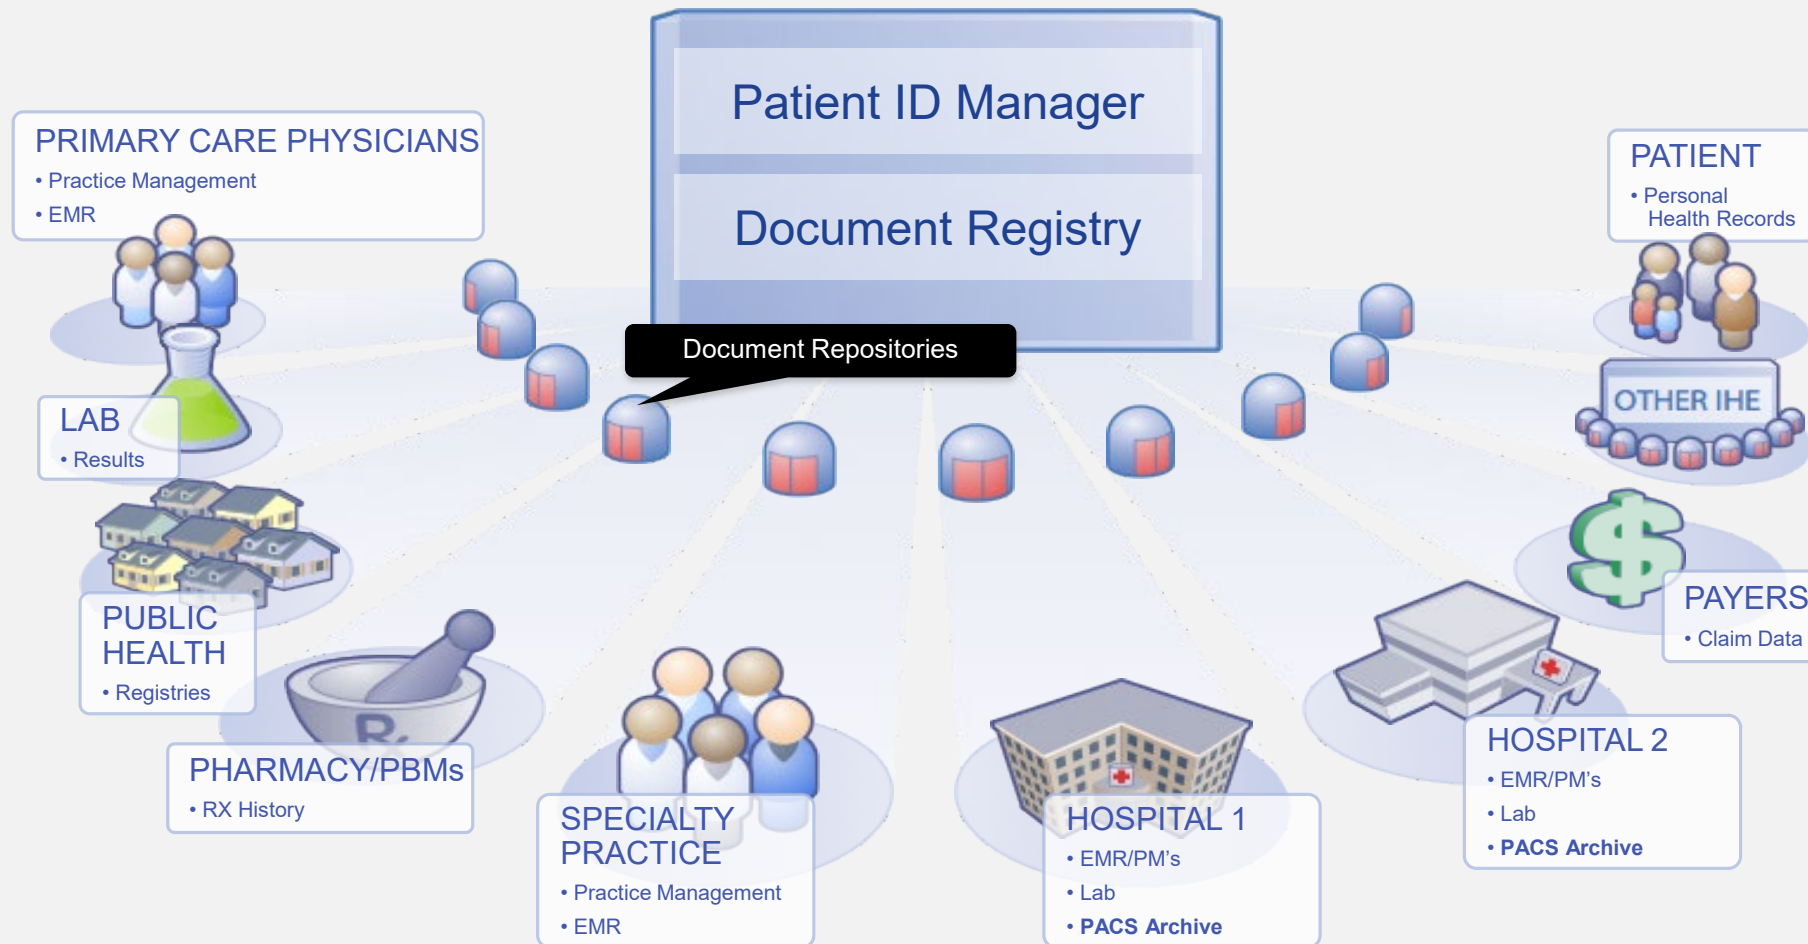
Patient ID Manager

Document Registry

PRIMARY CARE PHYSICIANS
• Practice Management
• EMR

PATIENT
• Personal Health Records

Document Repositories

OTHER IHE

LAB
• Results

PUBLIC HEALTH
• Registries

PAYERS
• Claim Data

PHARMACY/PBMs
• RX History

SPECIALTY PRACTICE
• Practice Management
• EMR

HOSPITAL 1
• EMR/PM's
• Lab
• PACS Archive

HOSPITAL 2
• EMR/PM's
• Lab
• PACS Archive